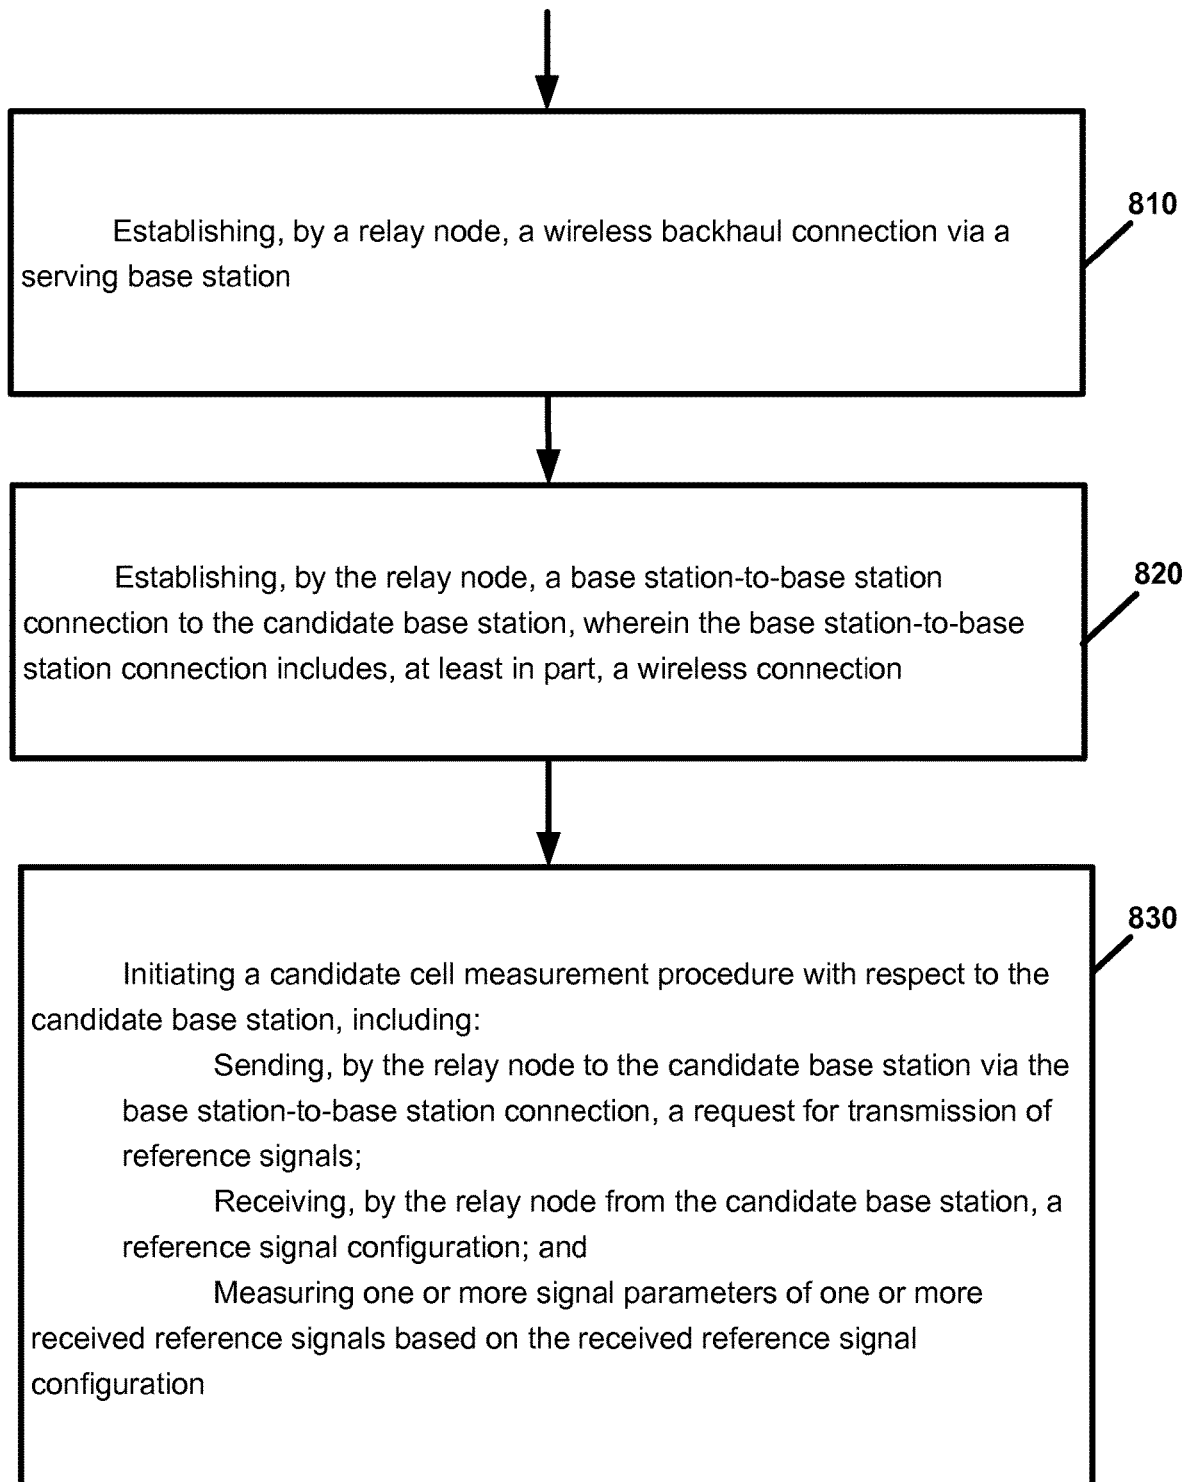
Establishing, by a relay node, a wireless backhaul connection via a serving base station

810

Establishing, by the relay node, a base station-to-base station connection to the candidate base station, wherein the base station-to-base station connection includes, at least in part, a wireless connection

820

830

Initiating a candidate cell measurement procedure with respect to the candidate base station, including:

Sending, by the relay node to the candidate base station via the base station-to-base station connection, a request for transmission of reference signals;

Receiving, by the relay node from the candidate base station, a reference signal configuration; and

Measuring one or more signal parameters of one or more received reference signals based on the received reference signal configuration